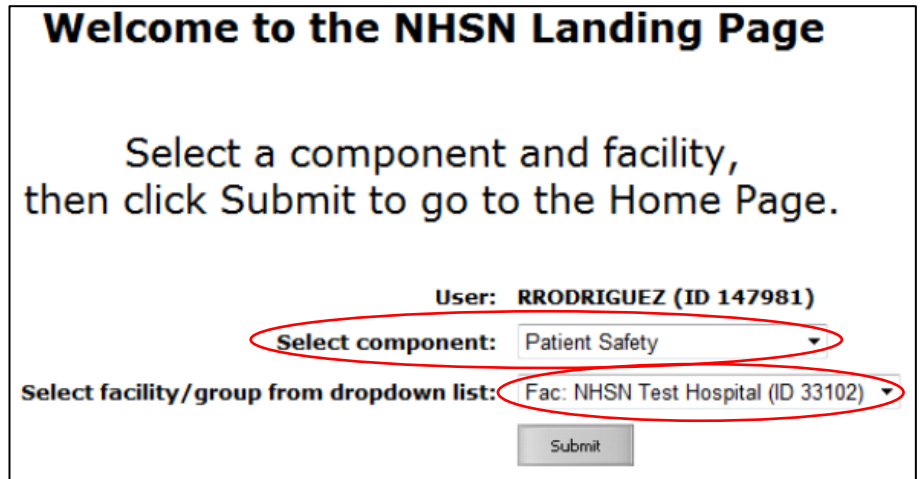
Welcome to the NHSN Landing Page

Select a component and facility, then click Submit to go to the Home Page.

User: RRODRIGUEZ (ID 147981)

Select component: Patient Safety

Select facility/group from dropdown list: Fac: NHSN Test Hospital (ID 33102)

Submit